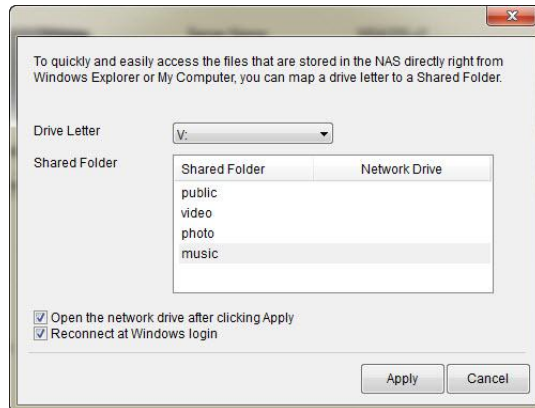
To quickly and easily access the files that are stored in the NAS directly right from Windows Explorer or My Computer, you can map a drive letter to a Shared Folder.

Drive Letter V:

Shared Folder

| Shared Folder | Network Drive |
|---|---|
| public | |
| video | |
| photo | |
| music | |

Open the network drive after clicking Apply
Reconnect at Windows login

Apply Cancel